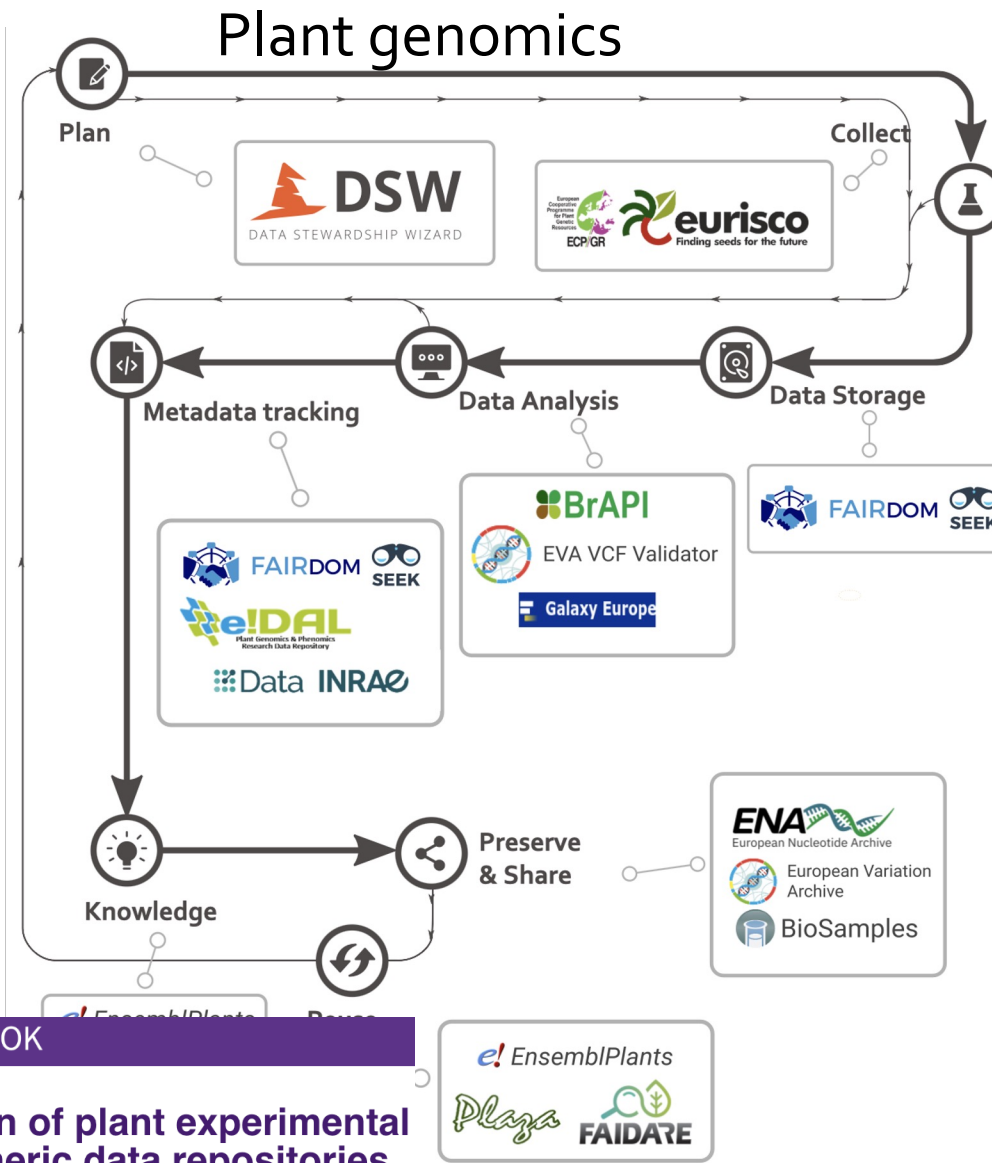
Plant genomics

Plan

DSW
DATA STEWARDSHIP WIZARD

Collect

European Cooperative Programme for Plant Genetic Resources
ECP/GR
eurisco
Finding seeds for the future

Metadata tracking

Data Analysis

Data Storage

FAIRDOM SEEK

BrAPI
EVA VCF Validator
Galaxy Europe

FAIRDOM SEEK
e!DAL
Plant Genomics & Phenomics Research Data Repository
Data INRAE

ENA
European Nucleotide Archive
European Variation Archive
BioSamples

Knowledge

Preserve & Share

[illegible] Reuse

OK

n of plant experimental
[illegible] data repositories

e! EnsemblPlants
Plaza
FAIDARE